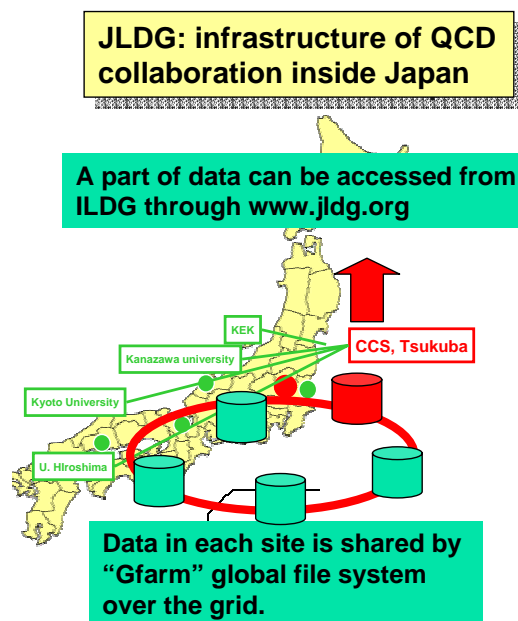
JLDG: infrastructure of QCD collaboration inside Japan

A part of data can be accessed from ILDG through www.jldg.org

KEK

Kanazawa university

CCS, Tsukuba

Kyoto University

U. Hiroshima

Data in each site is shared by "Gfarm" global file system over the grid.